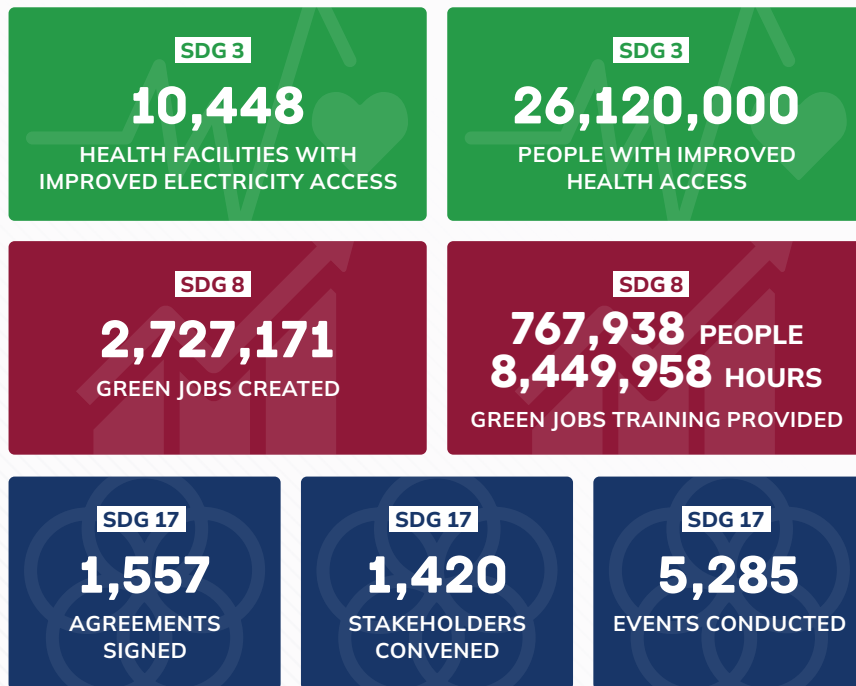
SDG 3
10,448
HEALTH FACILITIES WITH IMPROVED ELECTRICITY ACCESS

SDG 3
26,120,000
PEOPLE WITH IMPROVED HEALTH ACCESS

SDG 8
2,727,171
GREEN JOBS CREATED

SDG 8
767,938 PEOPLE
8,449,958 HOURS
GREEN JOBS TRAINING PROVIDED

SDG 17
1,557
AGREEMENTS SIGNED

SDG 17
1,420
STAKEHOLDERS CONVENED

SDG 17
5,285
EVENTS CONDUCTED